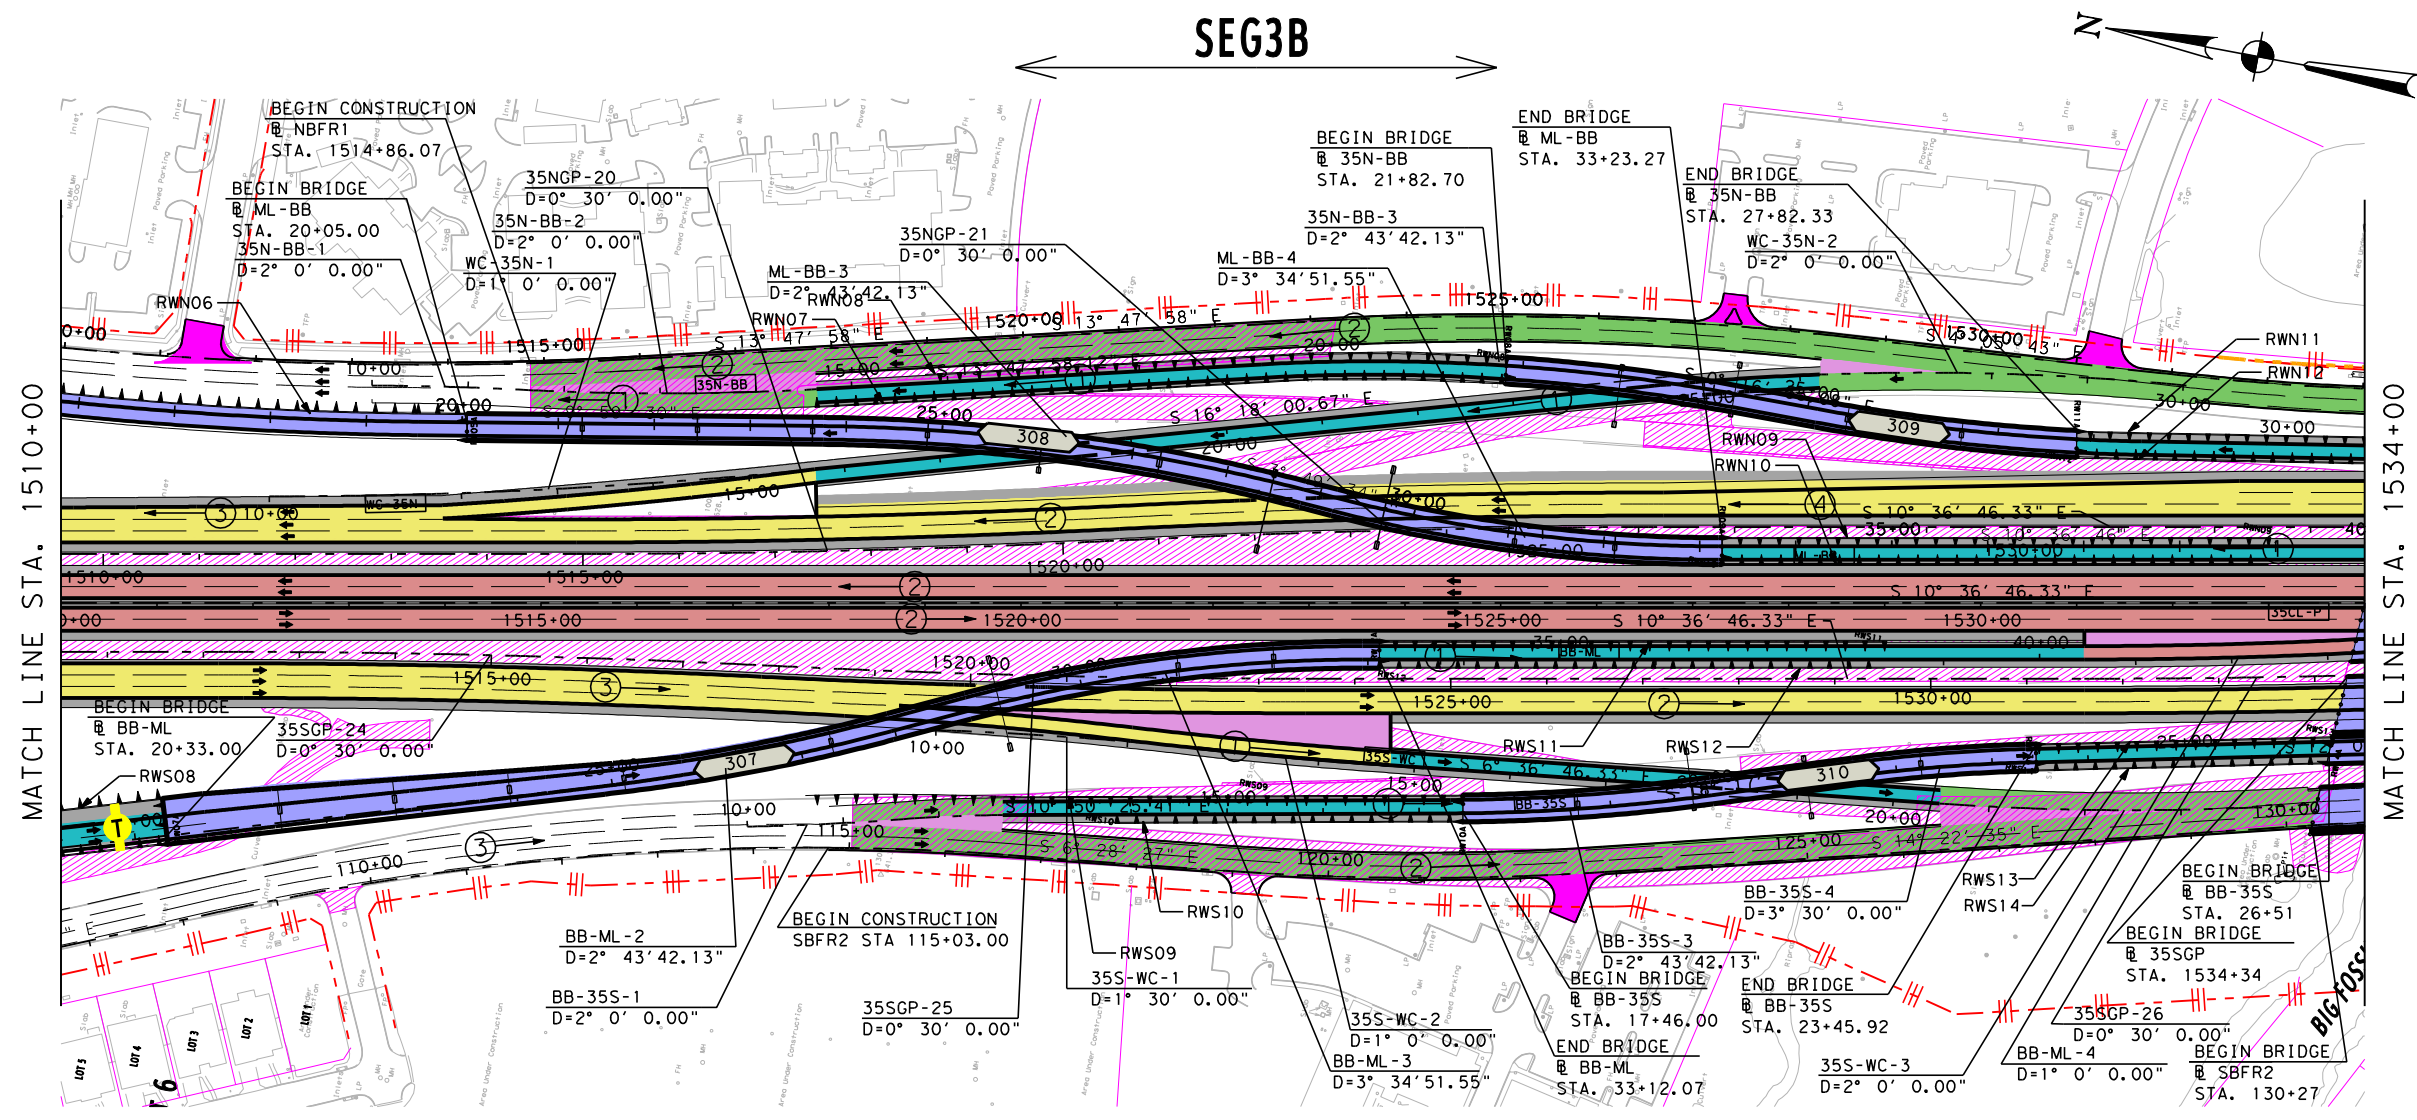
SEG3B

N

MATCH LINE STA. 1510+00

MATCH LINE STA. 1534+00

BEGIN CONSTRUCTION
℄ NBFR1
STA. 1514+86.07

BEGIN BRIDGE
℄ ML-BB
STA. 20+05.00

35N-BB-1
D=2° 0' 0.00"

35NGP-20
D=0° 30' 0.00"

35N-BB-2
D=2° 0' 0.00"

WC-35N-1
D=1° 0' 0.00"

35NGP-21
D=0° 30' 0.00"

ML-BB-3
D=2° 43'42.13"

RWN08

RWN07

RWN06

BEGIN BRIDGE
℄ 35N-BB
STA. 21+82.70

35N-BB-3
D=2° 43'42.13"

ML-BB-4
D=3° 34'51.55"

END BRIDGE
℄ ML-BB
STA. 33+23.27

END BRIDGE
℄ 35N-BB
STA. 27+82.33

WC-35N-2
D=2° 0' 0.00"

RWN11

RWN12

RWN09

RWN10

0+00

1515+00

1520+00

1525+00

1530+00

S 13° 47' 58" E

S 13° 47' 58" E

S 16° 18' 00.67" E

S 10° 36' 46.33" E

S 10° 36' 46.33" E

S 10° 36' 46.33" E

10+00

15+00

20+00

25+00

30+00

35+00

40+00

308

309

307

310

35N-BB

WC-35N

1510+00

1515+00

1520+00

1525+00

1530+00

35CL-P

BEGIN BRIDGE
℄ BB-ML
STA. 20+33.00

35SGP-24
D=0° 30' 0.00"

RWS08

T

RWS11

RWS12

110+00

115+00

120+00

125+00

130+00

S 10° 50' 25.41" E

S 6° 28' 27" E

S 14° 22' 35" E

BB-ML

BB-35S

35S-WC

BB-ML-2
D=2° 43'42.13"

BB-35S-1
D=2° 0' 0.00"

BEGIN CONSTRUCTION
SBFR2 STA 115+03.00

35SGP-25
D=0° 30' 0.00"

RWS10

RWS09

35S-WC-1
D=1° 30' 0.00"

35S-WC-2
D=1° 0' 0.00"

BB-ML-3
D=3° 34'51.55"

BB-35S-4
D=3° 30' 0.00"

BB-35S-3
D=2° 43'42.13"

BEGIN BRIDGE
℄ BB-35S
STA. 17+46.00

END BRIDGE
℄ BB-ML
STA. 33+12.07

END BRIDGE
℄ BB-35S
STA. 23+45.92

35S-WC-3
D=2° 0' 0.00"

RWS13

RWS14

BEGIN BRIDGE
℄ BB-35S
STA. 26+51

BEGIN BRIDGE
℄ 35SGP
STA. 1534+34

35SGP-26
D=0° 30' 0.00"

BB-ML-4
D=1° 0' 0.00"

BEGIN BRIDGE
℄ SBFR2
STA. 130+27

BIG FOSS

LOT 5 LOT 4 LOT 3 LOT 2 LOT 1